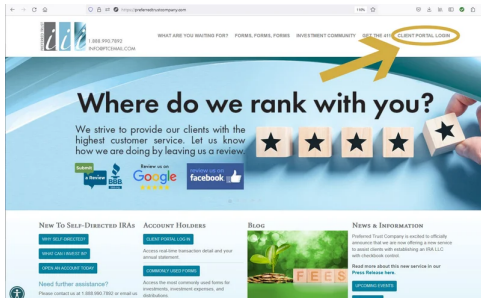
https://preferredtrustcompany.com

110%

1.888.990.7892
INFO@PTCEMAIL.COM

WHAT ARE YOU WAITING FOR? FORMS, FORMS, FORMS INVESTMENT COMMUNITY GET THE 411 CLIENT PORTAL LOGIN

Where do we rank with you?

We strive to provide our clients with the highest customer service. Let us know how we are doing by leaving us a review.

Submit a Review BBB

Review us on Google

Review us on facebook

New To Self-Directed IRAs

WHY SELF-DIRECTED?

WHAT CAN I INVEST IN?

OPEN AN ACCOUNT TODAY

Need further assistance?

Please contact us at 1.888.990.7892 or email us

Account Holders

CLIENT PORTAL LOG IN

Access real-time transaction detail and your annual statement.

COMMONLY USED FORMS

Access the most commonly used forms for investments, investment expenses, and distributions.

Blog

FEES

News & Information

Preferred Trust Company is excited to officially announce that we are now offering a new service to assist clients with establishing an IRA LLC with checkbook control.

Read more about this new service in our Press Release here.

UPCOMING EVENTS